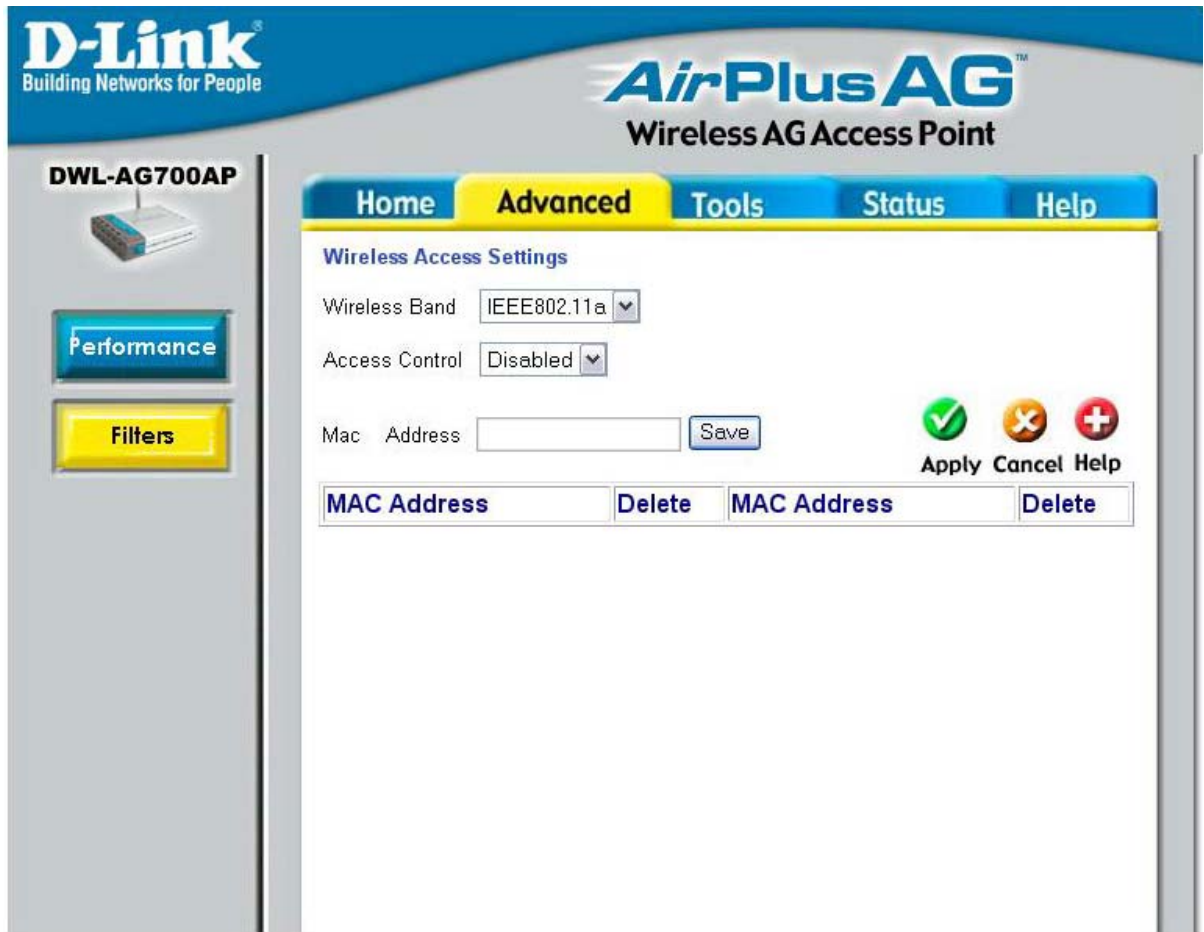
D-Link®
Building Networks for People

AirPlus AG™
Wireless AG Access Point

DWL-AG700AP

Home Advanced Tools Status Help

Performance

Filters

Wireless Access Settings

Wireless Band IEEE802.11a

Access Control Disabled

Mac Address Save

Apply Cancel Help

| MAC Address | Delete | MAC Address | Delete |
|---|---|---|---|